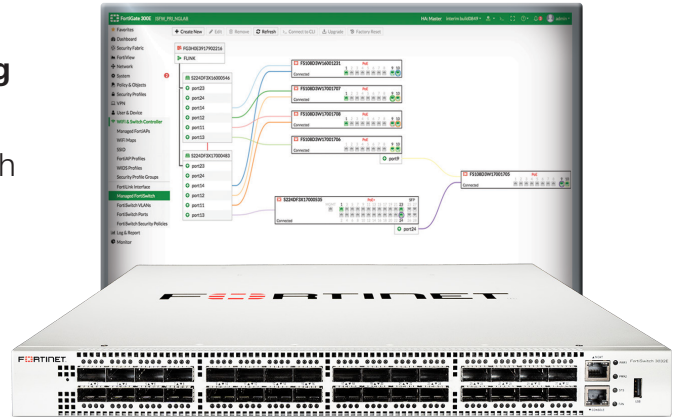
g

h

FortiGate 300E

HA: Master

Favorites
Dashboard
Security Fabric
FortiView
Network
System
Policy & Objects
Security Profiles
VPN
User & Device
WiFi & Switch Controller
Managed FortiAPs
WiFi Maps
SSID
FortiAP Profiles
WIDS Profiles
Security Profile Groups
FortiLink Interface
Managed FortiSwitch
FortiSwitch VLANs
FortiSwitch Ports
FortiSwitch Security Policies
Log & Report
Monitor

+ Create New
Edit
Remove
Refresh
Connect to CLI
Upgrade
Factory Reset

FLINK
port23
port24
port14
port12
port11
port22
port23
port24
port14
port12
port11
port22

FS108D3W16001231
Connected
FS108D3W17001707
Connected
FS108D3W17001708
Connected
FS108D3W17001706
Connected
port9
FS108D3W17001705
Connected
Connected
port24

FORTINET

FORTINET

FortiSwitch 3032E